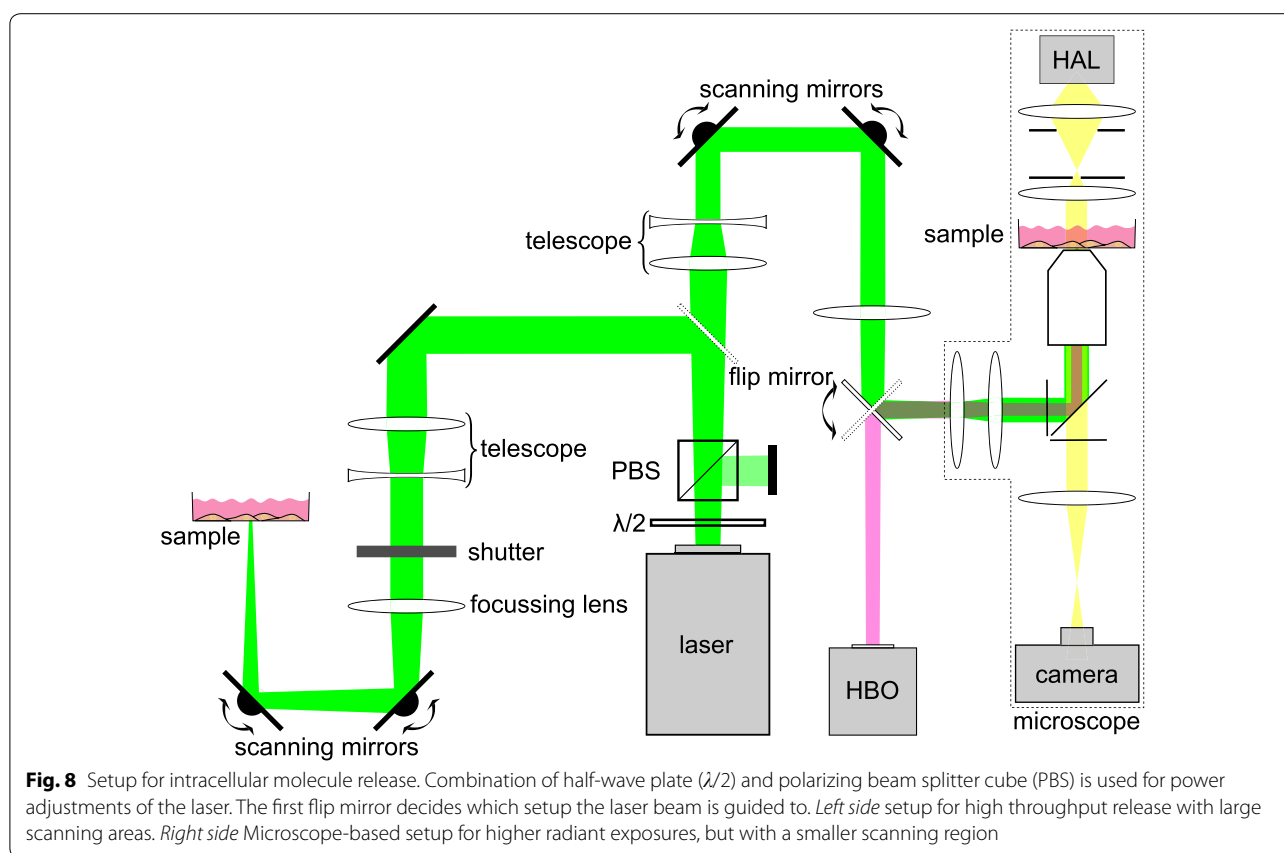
scanning mirrors

HAL

telescope

sample

flip mirror

telescope

PBS

$\lambda/2$

sample

shutter

focussing lens

laser

HBO

camera

microscope

scanning mirrors

**Fig. 8** Setup for intracellular molecule release. Combination of half-wave plate ($\lambda/2$) and polarizing beam splitter cube (PBS) is used for power adjustments of the laser. The first flip mirror decides which setup the laser beam is guided to. *Left side* setup for high throughput release with large scanning areas. *Right side* Microscope-based setup for higher radiant exposures, but with a smaller scanning region